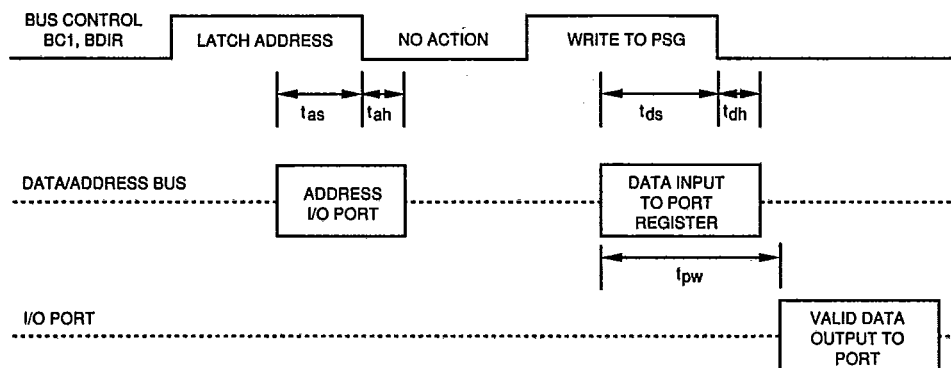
BUS CONTROL BC1, BDIR

LATCH ADDRESS

NO ACTION

WRITE TO PSG

$t_{as}$

$t_{ah}$

$t_{ds}$

$t_{dh}$

DATA/ADDRESS BUS

ADDRESS I/O PORT

DATA INPUT TO PORT REGISTER

$t_{pw}$

I/O PORT

VALID DATA OUTPUT TO PORT